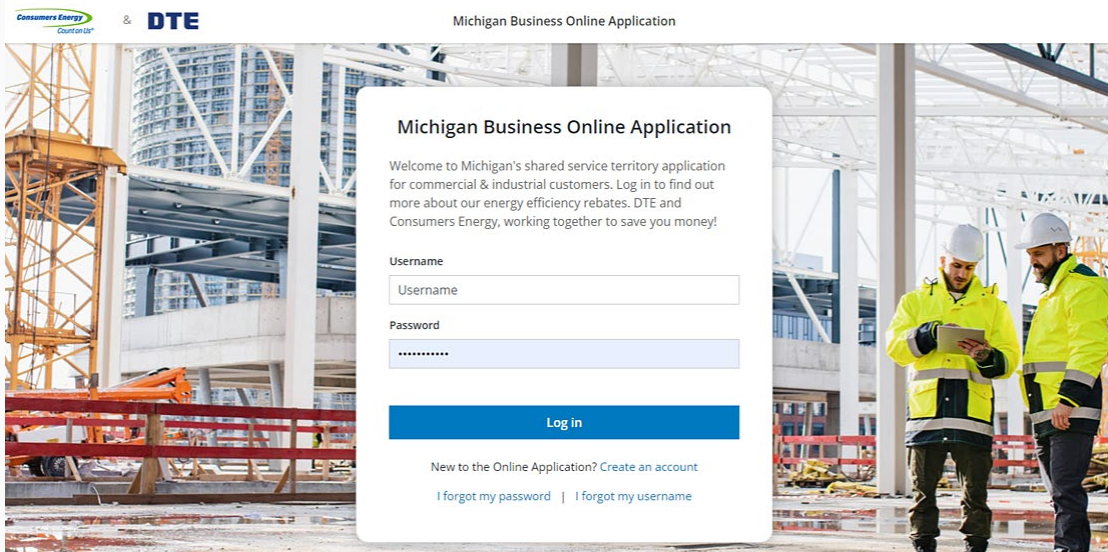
Consumers Energy
Count on Us®

&

DTE

Michigan Business Online Application

Michigan Business Online Application

Welcome to Michigan's shared service territory application for commercial & industrial customers. Log in to find out more about our energy efficiency rebates. DTE and Consumers Energy, working together to save you money!

Username

Username

Password

•••••••••••

Log in

New to the Online Application? Create an account

I forgot my password | I forgot my username